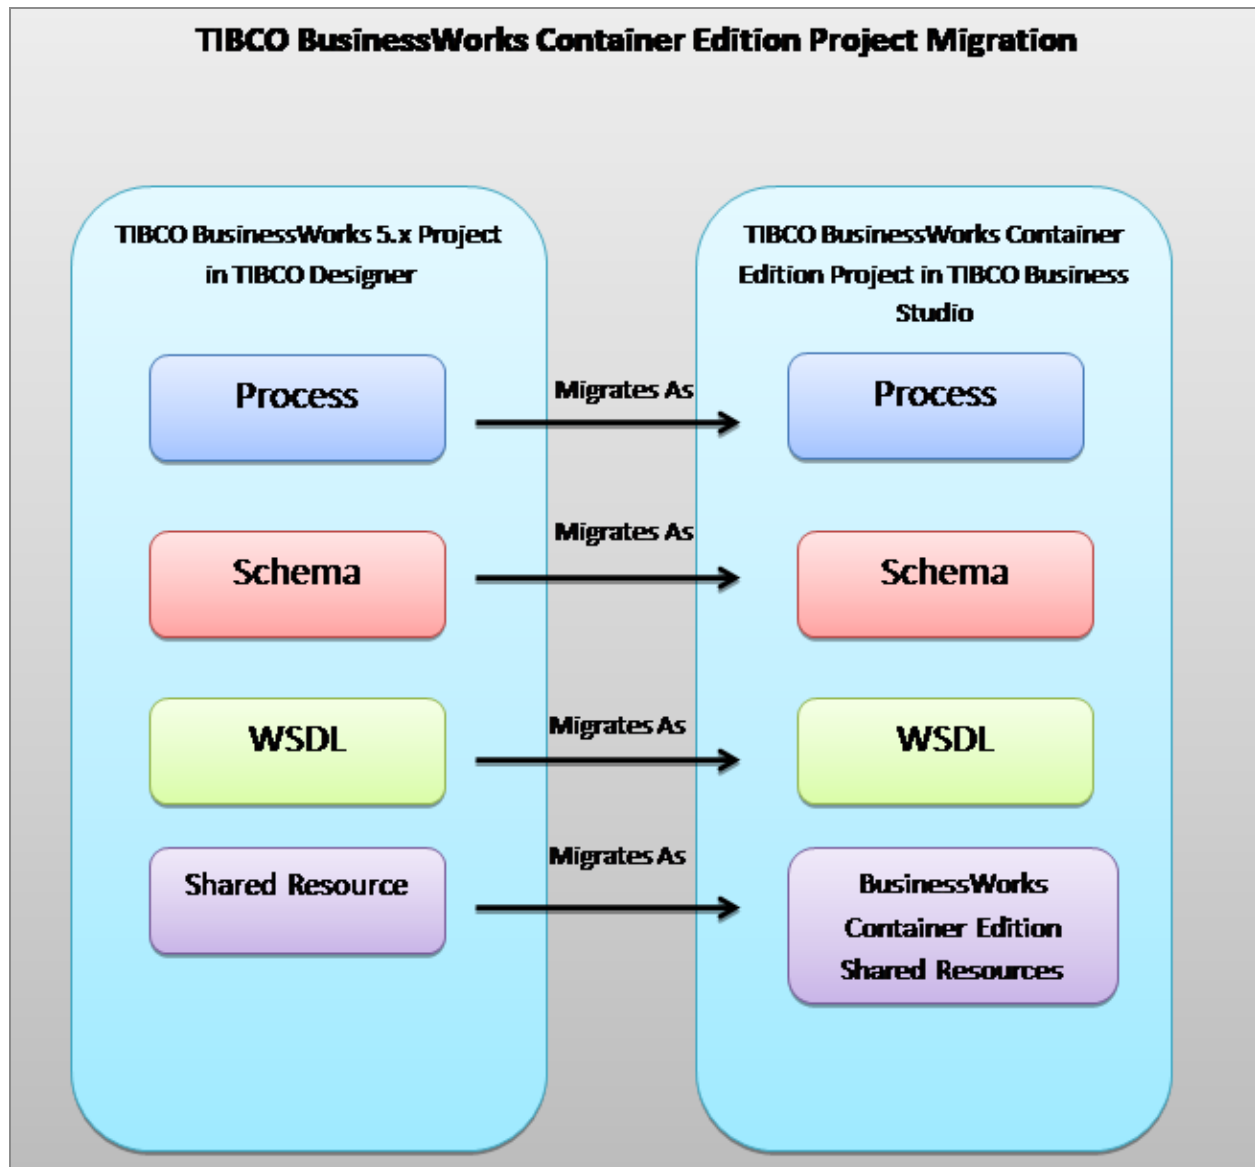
TIBCO BusinessWorks Container Edition Project Migration

TIBCO BusinessWorks 5.x Project in TIBCO Designer

Process

Schema

WSDL

Shared Resource

Migrates As

Migrates As

Migrates As

Migrates As

TIBCO BusinessWorks Container Edition Project in TIBCO Business Studio

Process

Schema

WSDL

BusinessWorks Container Edition Shared Resources